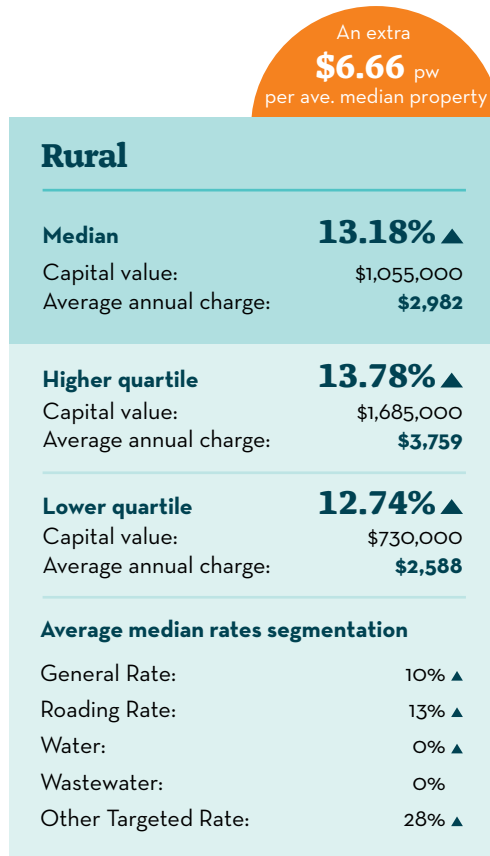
An extra
$6.66 pw
per ave. median property

Rural

Median 13.18% ▲
Capital value: $1,055,000
Average annual charge: $2,982

Higher quartile 13.78% ▲
Capital value: $1,685,000
Average annual charge: $3,759

Lower quartile 12.74% ▲
Capital value: $730,000
Average annual charge: $2,588

Average median rates segmentation

General Rate: 10% ▲
Roading Rate: 13% ▲
Water: 0% ▲
Wastewater: 0%
Other Targeted Rate: 28% ▲